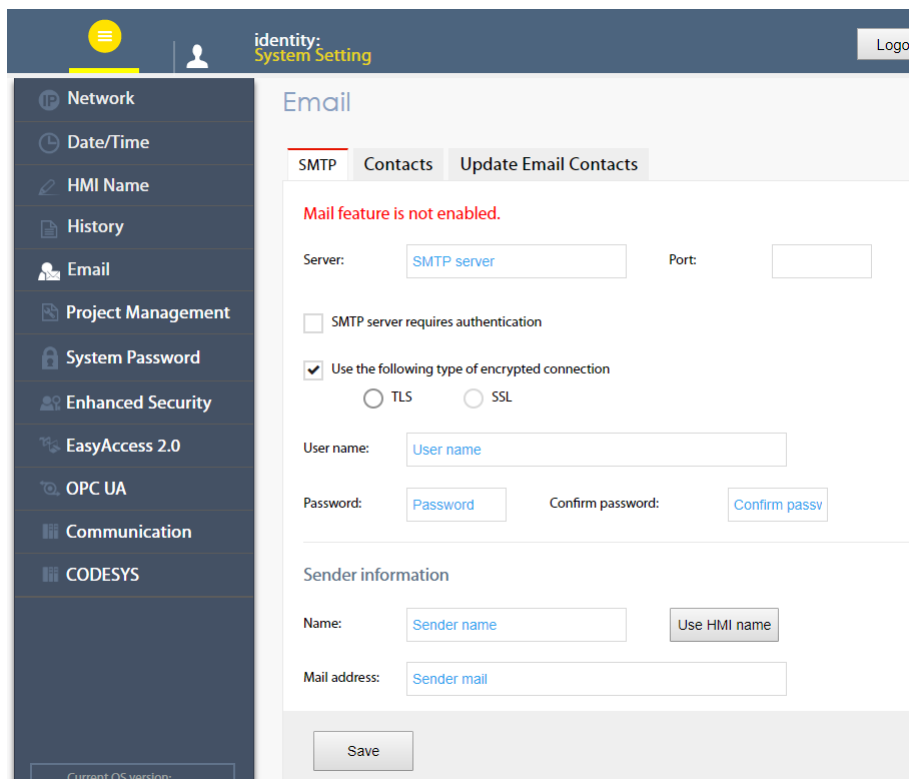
identity:
System Setting

Logo

Network
Date/Time
HMI Name
History
Email
Project Management
System Password
Enhanced Security
EasyAccess 2.0
OPC UA
Communication
CODESYS

Current OS version:

Email

SMTP | Contacts | Update Email Contacts

Mail feature is not enabled.

Server: SMTP server
Port:

SMTP server requires authentication

Use the following type of encrypted connection
TLS
SSL

User name: User name

Password: Password
Confirm password: Confirm passv

Sender information

Name: Sender name
Use HMI name

Mail address: Sender mail

Save